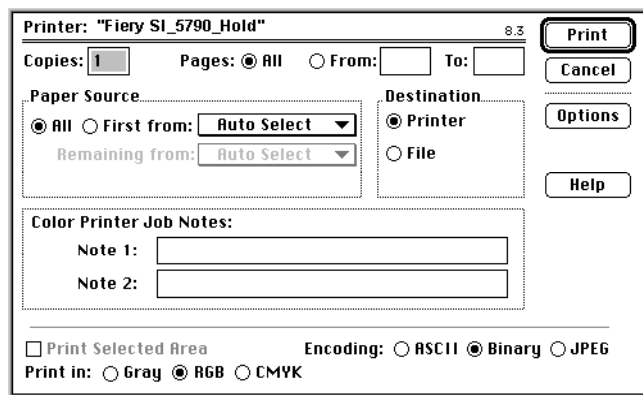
Printer: "Fiery SI_5790_Hold" 8.3

Print

Cancel

Options

Help

Copies: 1 Pages: All From: To:

Paper Source

All First from: Auto Select

Remaining from: Auto Select

Destination

Printer

File

Color Printer Job Notes:

Note 1:

Note 2:

Print Selected Area Encoding: ASCII Binary JPEG

Print in: Gray RGB CMYK